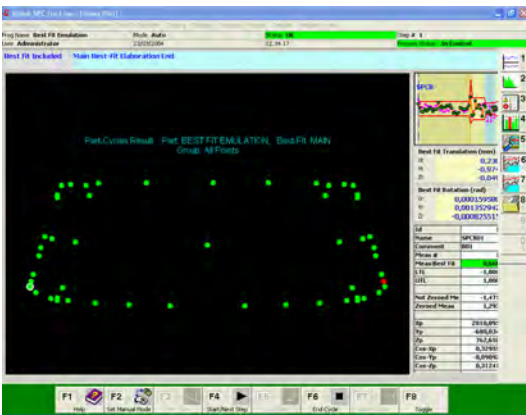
Prog Name Best Fit Emulation
Mode Auto
Status OK
Step # 1
User Administrator
22/05/2004
22.34.17
Best Fit Included
Main Best-Fit Elaboration Unit

Part Cycles Result Part BEST FIT EMULATION Best Fit MAIN
Group All Points

SPC01

Best Fit Translation (mm)
X: 0,23
Y: -0,97
Z: -0,04

Best Fit Rotation (rad)
X: 0,0001595
Y: 0,0013529
Z: -0,0008255

| Id | 1 |
|---|---|
| Name | SPC001 |
| Comment | 001 |
| Meas # | |
| Meas/Best Fit | 0,00 |
| LTL | -1,000 |
| UTL | 1,000 |
| Not Zeroed Me | -1,47 |
| Zeroed Meas | 1,29 |
| Xp | 2010,89 |
| Yp | 680,03 |
| Zp | 767,65 |
| Cos-Xp | 0,3293 |
| Cos-Yp | -0,0906 |
| Cos-Zp | 0,3124 |

1
2
3
4
5
6
7
8

F1 Help
F2 Set Manual Mode
F3
F4 Start Next Step
F5
F6 End Cycle
F7
F8 Toggle